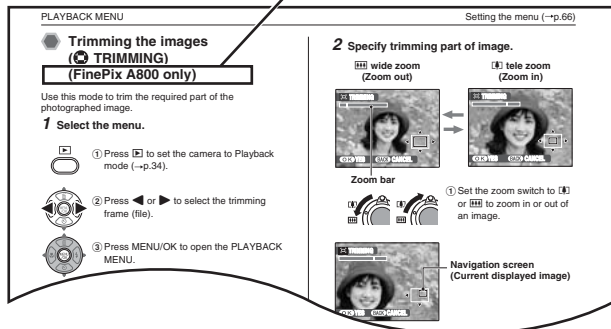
PLAYBACK MENU

Setting the menu (→p.66)

Trimming the images (TRIMMING)

(FinePix A800 only)

Use this mode to trim the required part of the photographed image.

1 Select the menu.

① Press ▶ to set the camera to Playback mode (→p.34).

② Press ◀ or ▶ to select the trimming frame (file).

③ Press MENU/OK to open the PLAYBACK MENU.

2 Specify trimming part of image.

wide zoom (Zoom out)

tele zoom (Zoom in)

TRIMMING

OK YES BACK CANCEL

TRIMMING

OK YES BACK CANCEL

Zoom bar

① Set the zoom switch to [T] or [W] to zoom in or out of an image.

TRIMMING

OK YES BACK CANCEL

Navigation screen (Current displayed image)